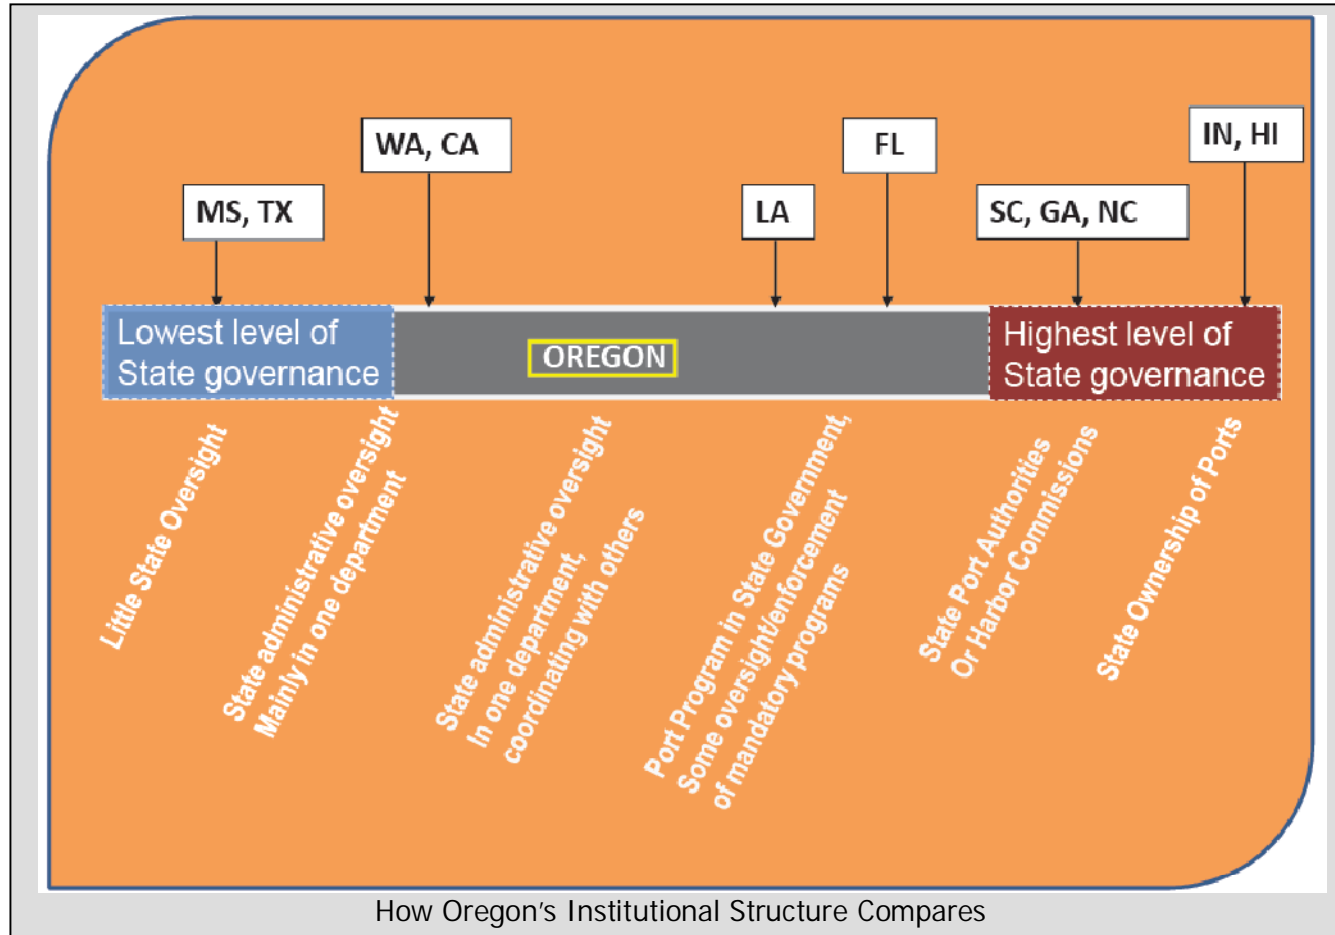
WA, CA

FL

IN, HI

MS, TX

LA

SC, GA, NC

Lowest level of State governance

OREGON

Highest level of State governance

Little State Oversight

State administrative oversight Mainly in one department

State administrative oversight In one department, coordinating with others

Port Program in State Government, Some oversight/enforcement of mandatory programs

State Port Authorities Or Harbor Commissions

State Ownership of Ports

How Oregon's Institutional Structure Compares